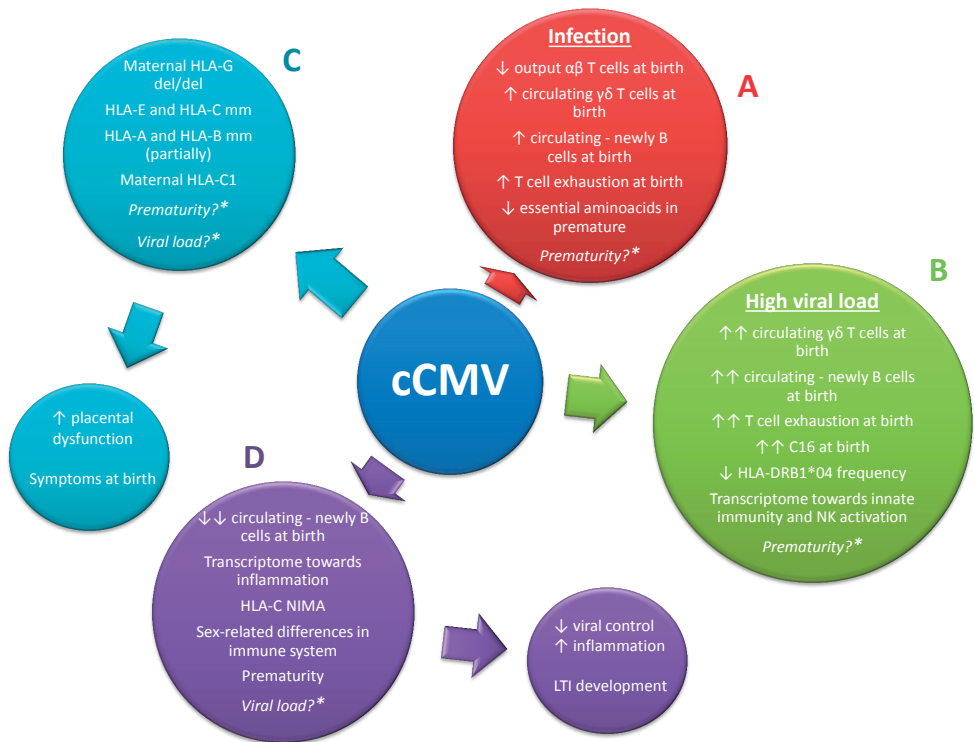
C

Maternal HLA-G del/del

HLA-E and HLA-C mm

HLA-A and HLA-B mm (partially)

Maternal HLA-C1

*Prematurity?\**

*Viral load?\**

Infection

$\downarrow$ output αβ T cells at birth

$\uparrow$ circulating γδ T cells at birth

$\uparrow$ circulating - newly B cells at birth

$\uparrow$ T cell exhaustion at birth

$\downarrow$ essential aminoacids in premature

*Prematurity?\**

A

B

High viral load

$\uparrow\uparrow$ circulating γδ T cells at birth

$\uparrow\uparrow$ circulating - newly B cells at birth

$\uparrow\uparrow$ T cell exhaustion at birth

$\uparrow\uparrow$ C16 at birth

$\downarrow$ HLA-DRB1\*04 frequency

Transcriptome towards innate immunity and NK activation

*Prematurity?\**

cCMV

$\uparrow$ placental dysfunction

Symptoms at birth

D

$\downarrow\downarrow$ circulating - newly B cells at birth

Transcriptome towards inflammation

HLA-C NIMA

Sex-related differences in immune system

Prematurity

*Viral load?\**

$\downarrow$ viral control
$\uparrow$ inflammation

LTI development